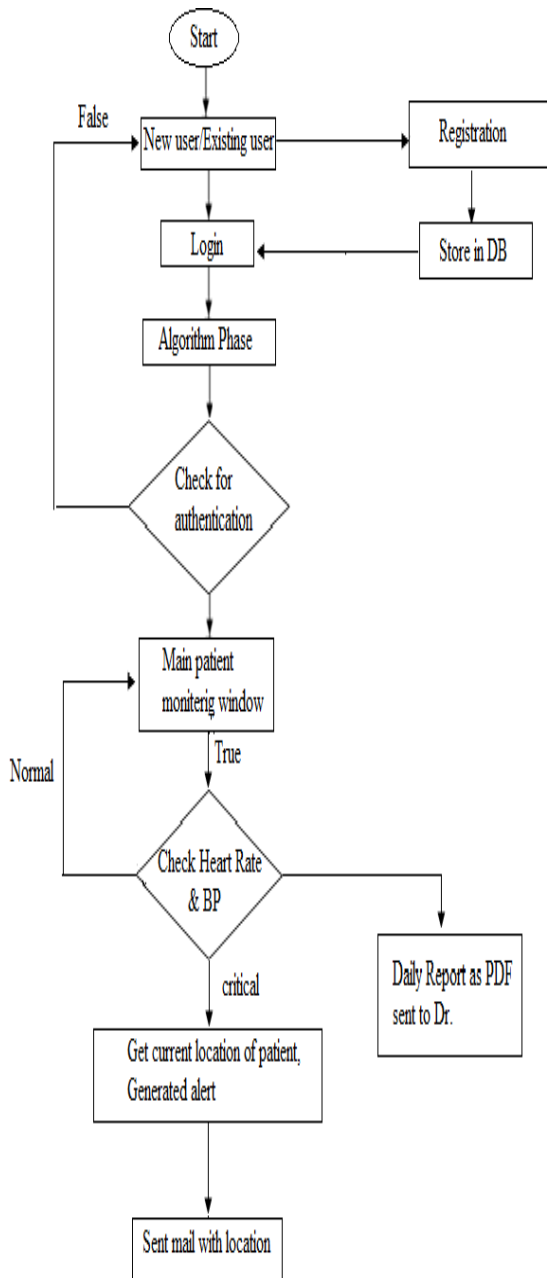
Start

False

New user/Existing user

Registration

Login

Store in DB

Algorithm Phase

Check for authentication

Main patient monitering window

True

Normal

Check Heart Rate & BP

Daily Report as PDF sent to Dr.

critical

Get current location of patient, Generated alert

Sent mail with location